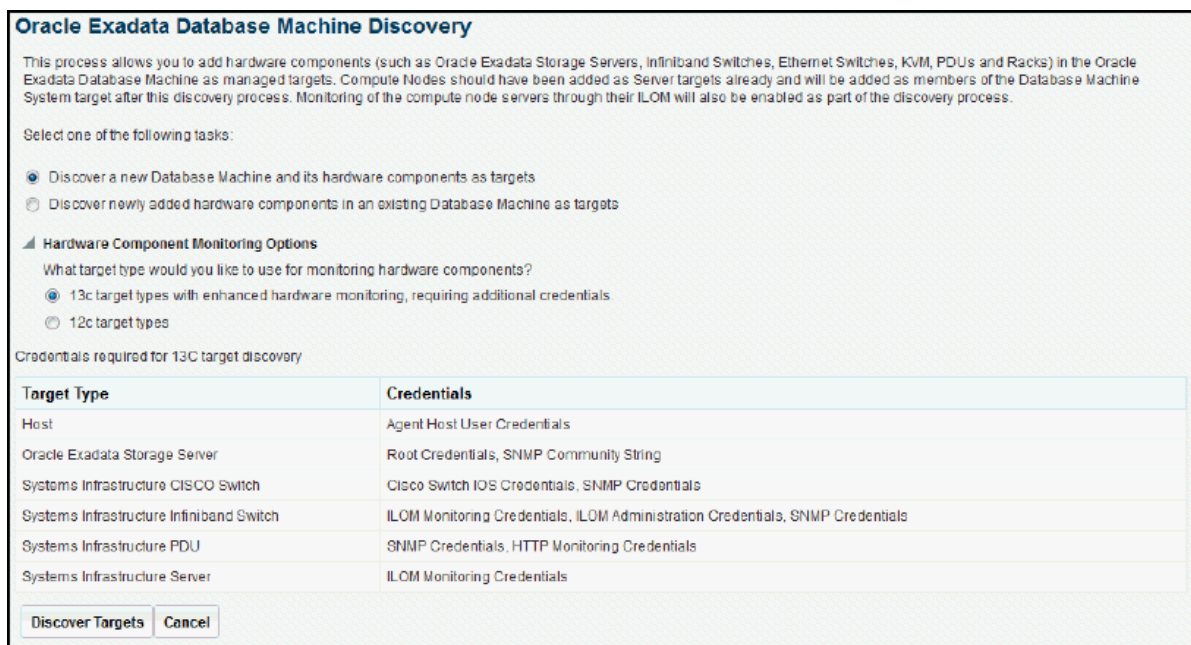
Oracle Exadata Database Machine Discovery

This process allows you to add hardware components (such as Oracle Exadata Storage Servers, Infiniband Switches, Ethernet Switches, KVM, PDUs and Racks) in the Oracle Exadata Database Machine as managed targets. Compute Nodes should have been added as Server targets already and will be added as members of the Database Machine System target after this discovery process. Monitoring of the compute node servers through their ILOM will also be enabled as part of the discovery process.

Select one of the following tasks:

Discover a new Database Machine and its hardware components as targets

Discover newly added hardware components in an existing Database Machine as targets

Hardware Component Monitoring Options

What target type would you like to use for monitoring hardware components?

13c target types with enhanced hardware monitoring, requiring additional credentials

12c target types

Credentials required for 13C target discovery

| Target Type | Credentials |
|---|---|
| Host | Agent Host User Credentials |
| Oracle Exadata Storage Server | Root Credentials, SNMP Community String |
| Systems Infrastructure CISCO Switch | Cisco Switch IOS Credentials, SNMP Credentials |
| Systems Infrastructure Infiniband Switch | ILOM Monitoring Credentials, ILOM Administration Credentials, SNMP Credentials |
| Systems Infrastructure PDU | SNMP Credentials, HTTP Monitoring Credentials |
| Systems Infrastructure Server | ILOM Monitoring Credentials |

Discover Targets Cancel